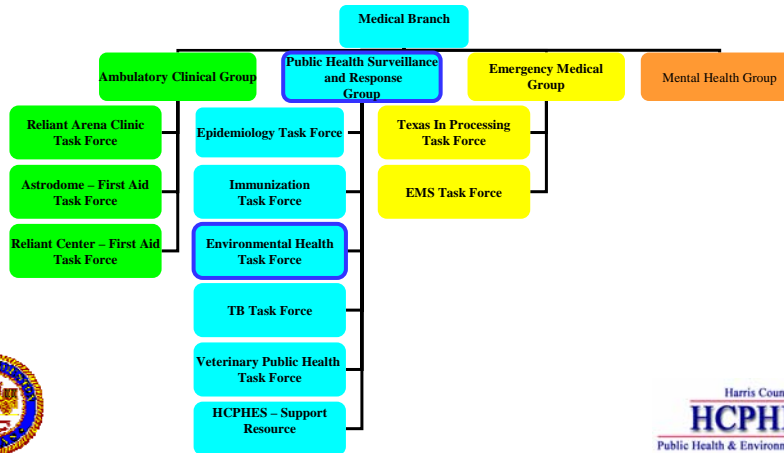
Medical Branch

Ambulatory Clinical Group

Public Health Surveillance and Response Group

Emergency Medical Group

Mental Health Group

Reliant Arena Clinic Task Force

Astrodome – First Aid Task Force

Reliant Center – First Aid Task Force

Epidemiology Task Force

Immunization Task Force

Environmental Health Task Force

TB Task Force

Veterinary Public Health Task Force

HCPHES – Support Resource

Texas In Processing Task Force

EMS Task Force

Harris Coun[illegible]

HCPH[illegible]

Public Health & Environ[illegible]